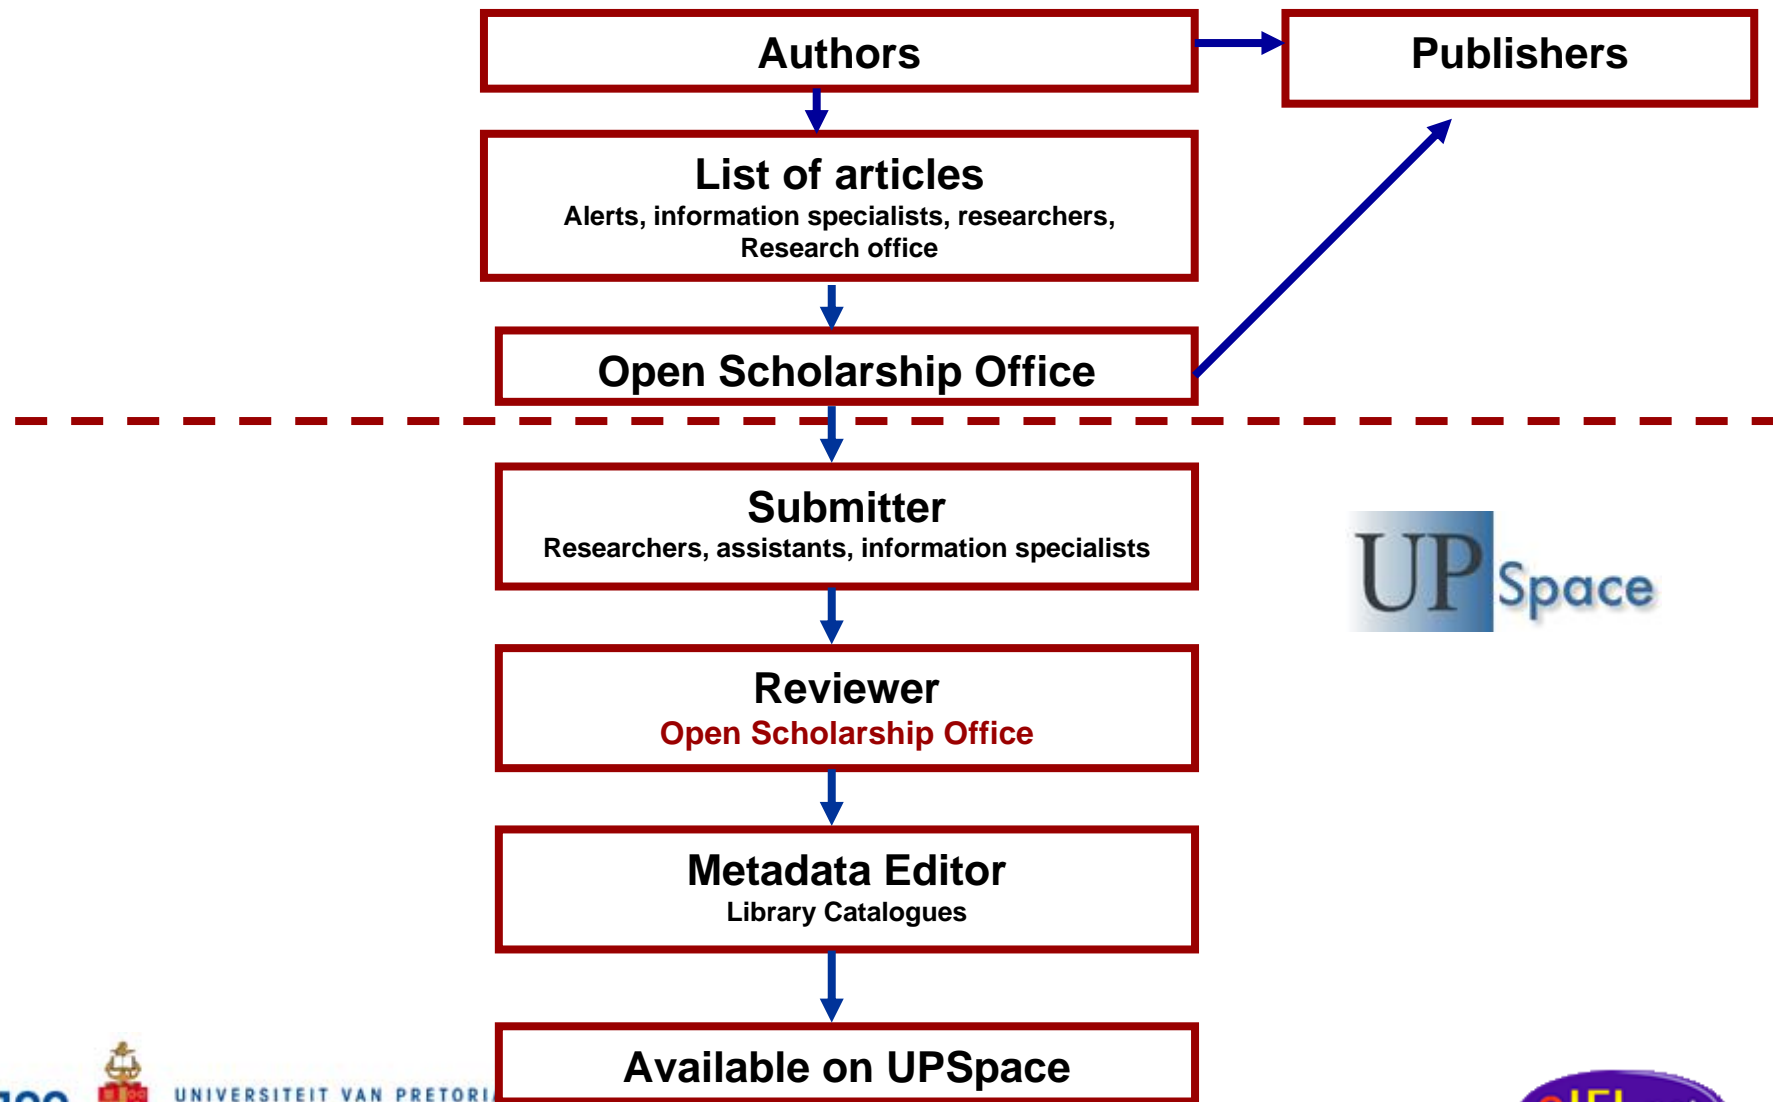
Authors

Publishers

List of articles
Alerts, information specialists, researchers, Research office

Open Scholarship Office

Submitter
Researchers, assistants, information specialists

UP Space

Reviewer
Open Scholarship Office

Metadata Editor
Library Catalogues

Available on UPSpace

UNIVERSITEIT VAN PRETORI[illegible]